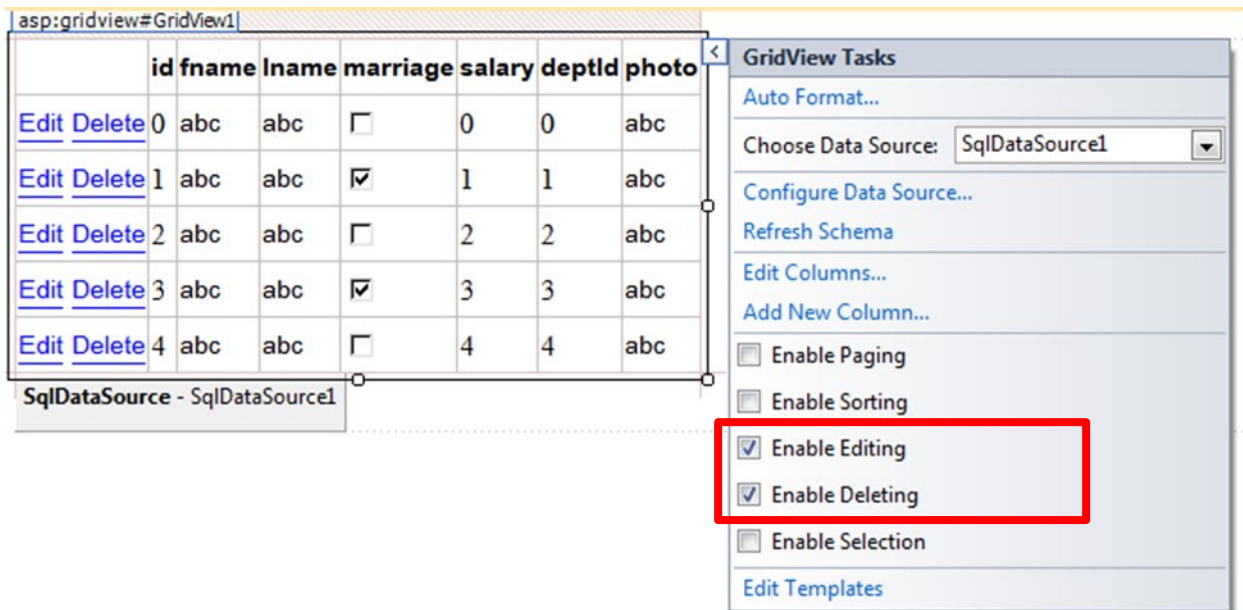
asp:gridview#GridView1

| | id | fname | lname | marriage | salary | deptId | photo |
|---|---|---|---|---|---|---|---|
| Edit Delete | 0 | abc | abc | ☐ | 0 | 0 | abc |
| Edit Delete | 1 | abc | abc | ☑ | 1 | 1 | abc |
| Edit Delete | 2 | abc | abc | ☐ | 2 | 2 | abc |
| Edit Delete | 3 | abc | abc | ☑ | 3 | 3 | abc |
| Edit Delete | 4 | abc | abc | ☐ | 4 | 4 | abc |

SqlDataSource - SqlDataSource1

GridView Tasks
Auto Format...
Choose Data Source: SqlDataSource1
Configure Data Source...
Refresh Schema
Edit Columns...
Add New Column...
☐ Enable Paging
☐ Enable Sorting
☑ Enable Editing
☑ Enable Deleting
☐ Enable Selection
Edit Templates